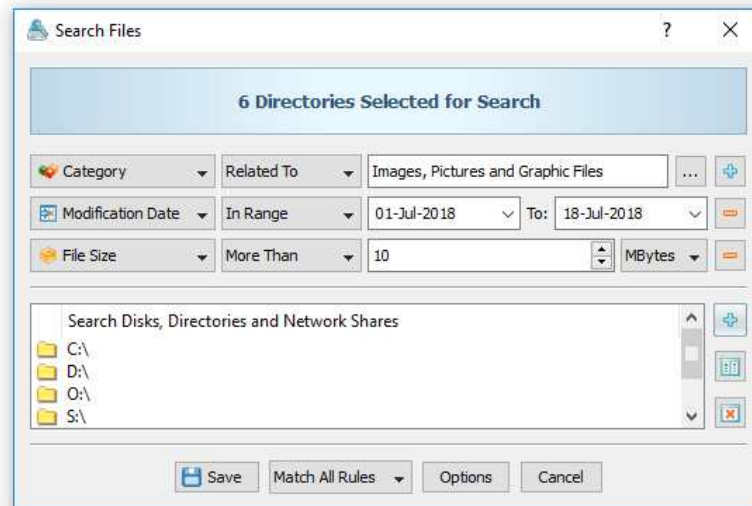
Search Files

?

X

6 Directories Selected for Search

Category

Related To

Images, Pictures and Graphic Files

...

Modification Date

In Range

01-Jul-2018

To:

18-Jul-2018

File Size

More Than

10

MBytes

Search Disks, Directories and Network Shares

C:\

D:\

O:\

S:\

Save

Match All Rules

Options

Cancel